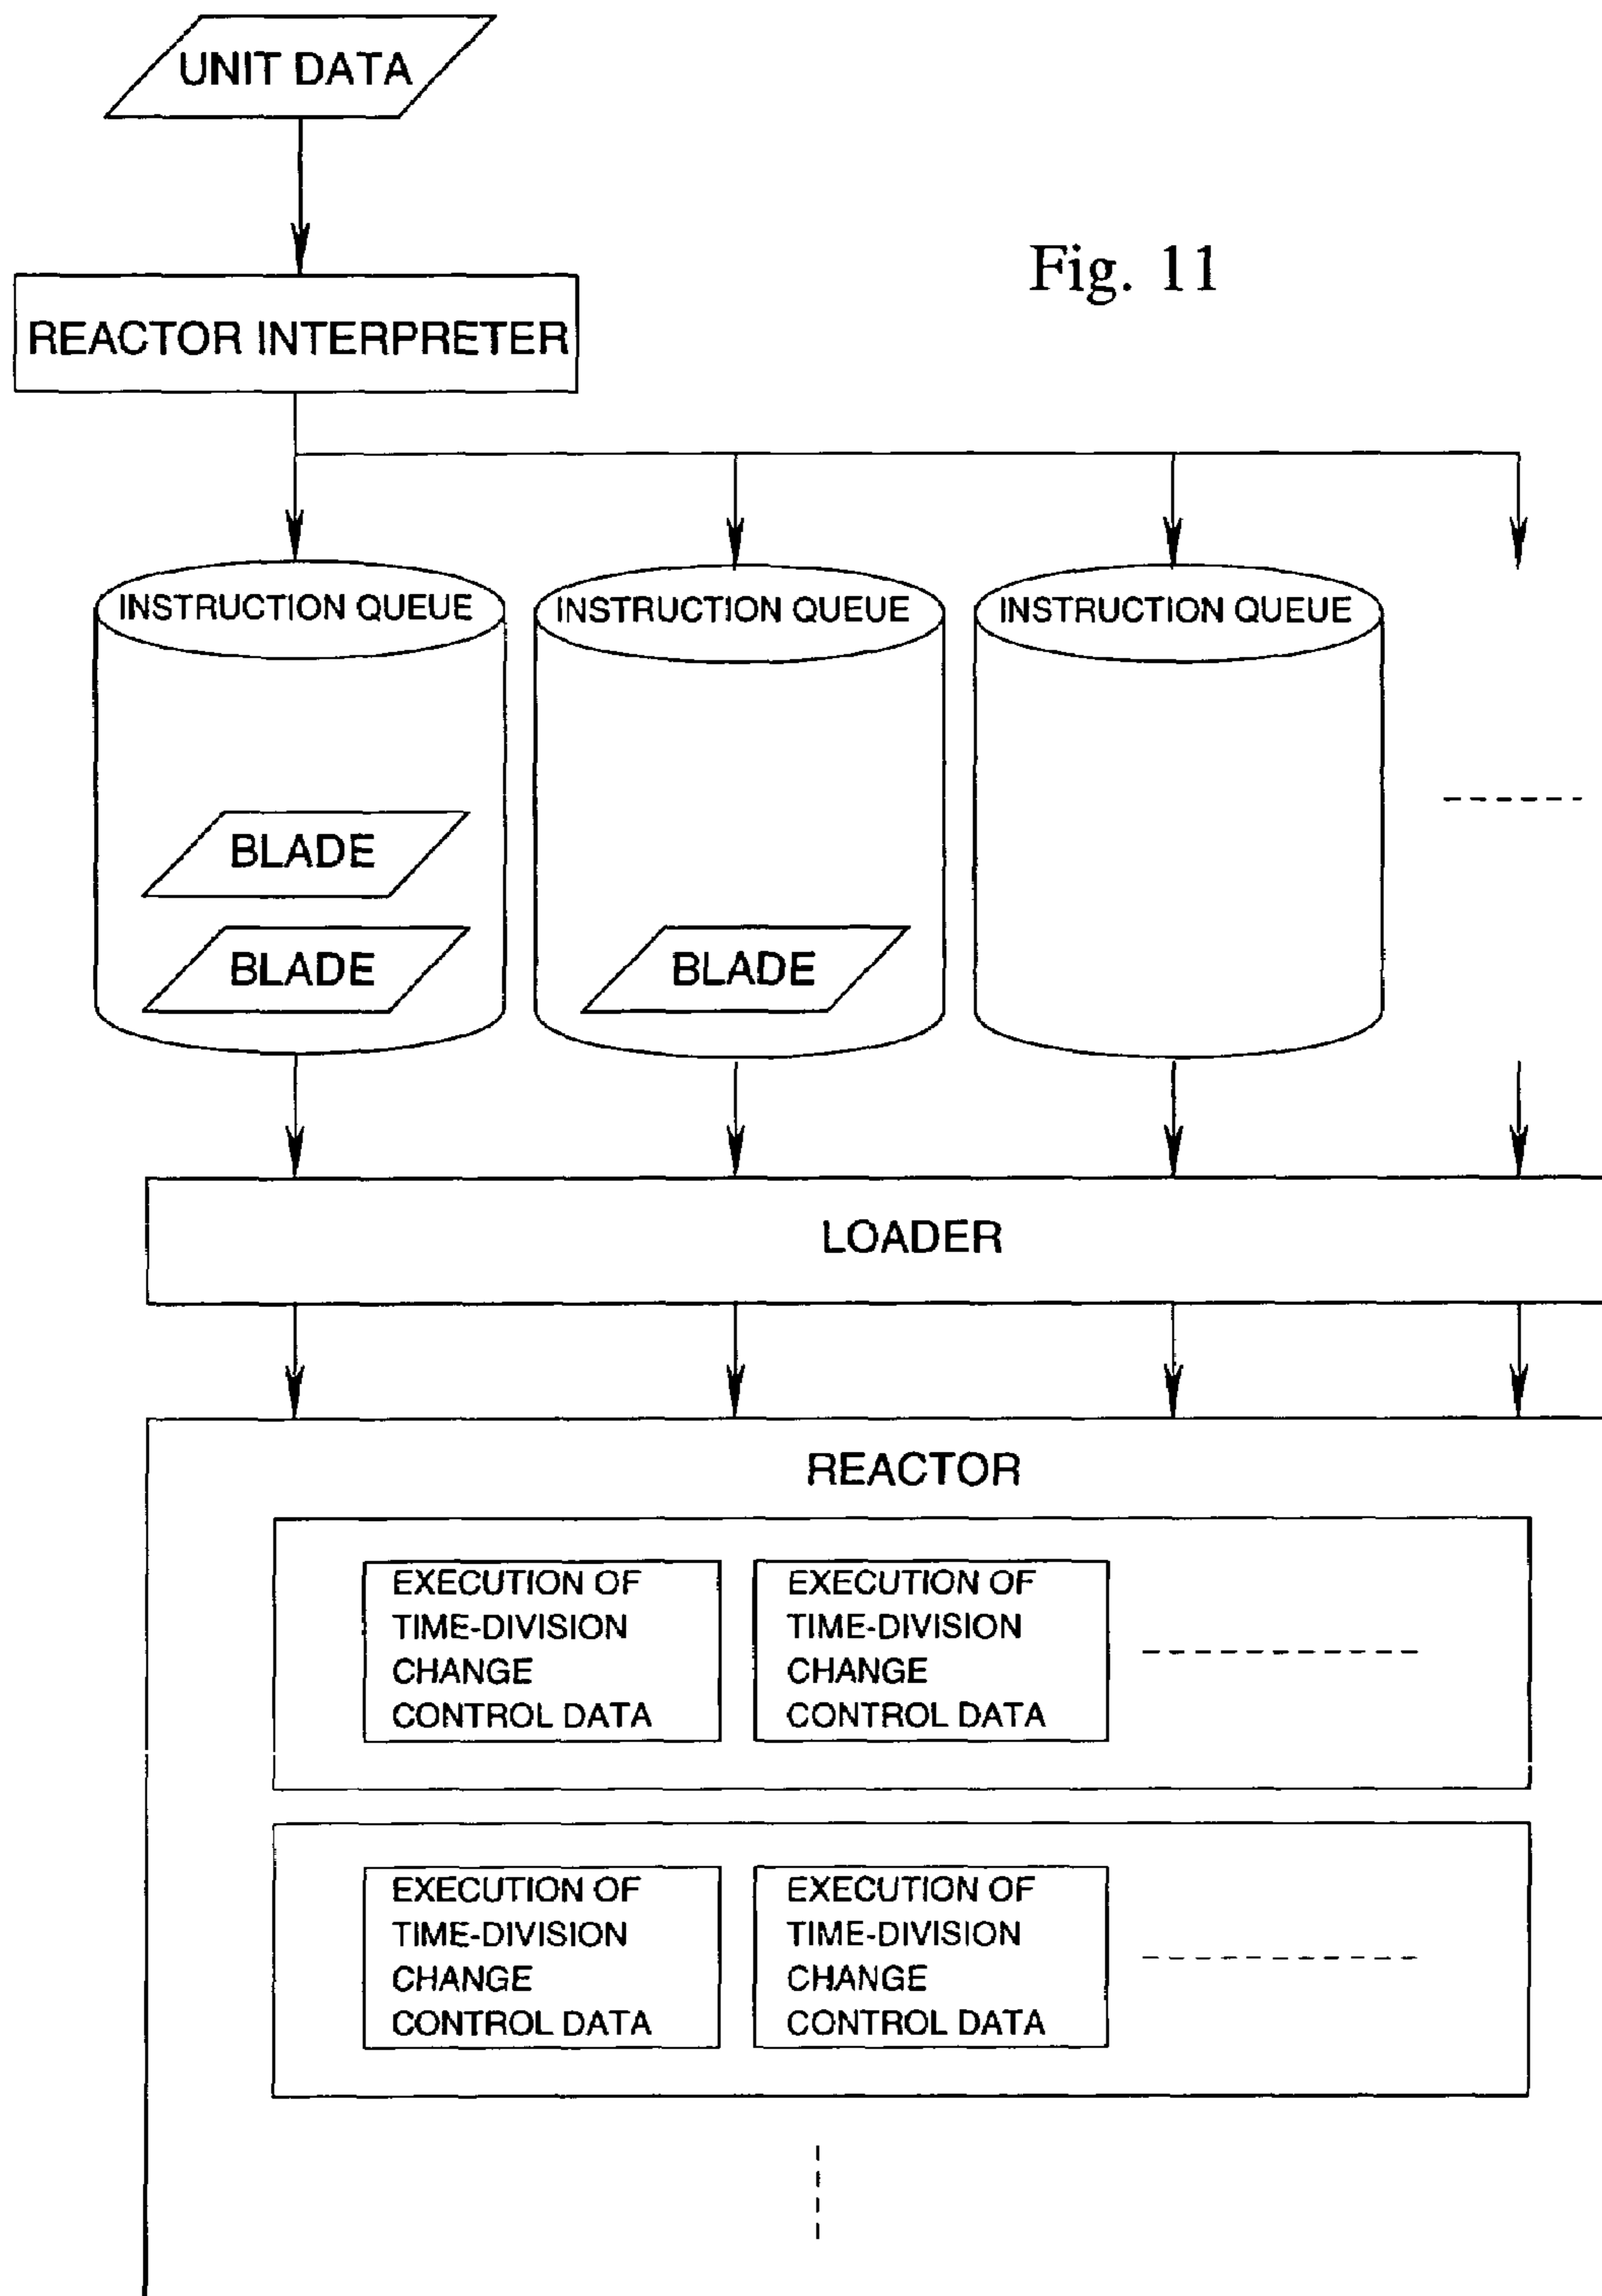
UNIT DATA

Fig. 11

REACTOR INTERPRETER

INSTRUCTION QUEUE

BLADE

BLADE

INSTRUCTION QUEUE

BLADE

INSTRUCTION QUEUE

LOADER

REACTOR

EXECUTION OF TIME-DIVISION CHANGE CONTROL DATA

EXECUTION OF TIME-DIVISION CHANGE CONTROL DATA

EXECUTION OF TIME-DIVISION CHANGE CONTROL DATA

EXECUTION OF TIME-DIVISION CHANGE CONTROL DATA